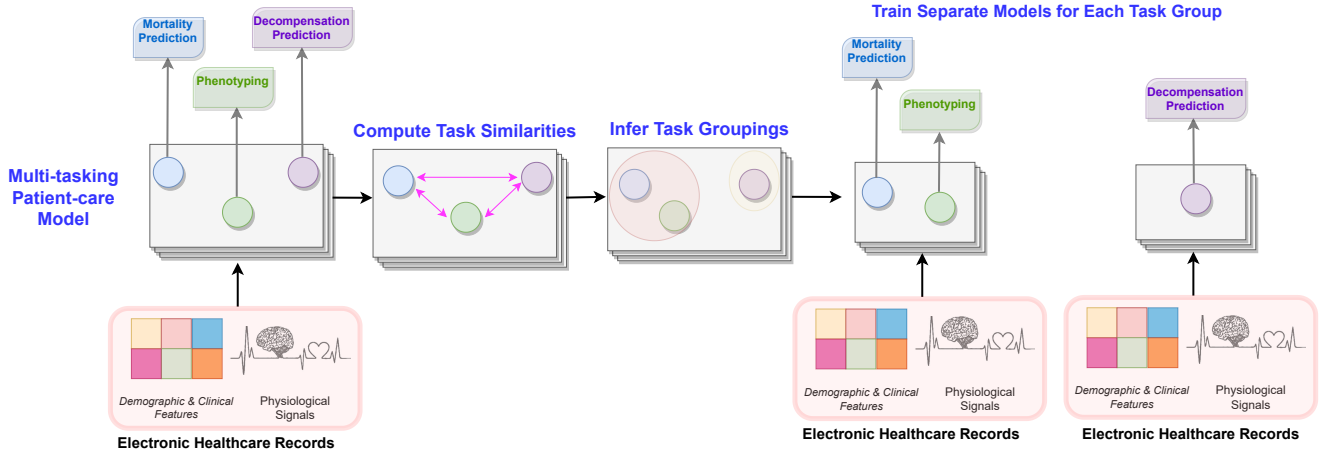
Mortality Prediction

Decompensation Prediction

Phenotyping

Multi-tasking Patient-care Model

Demographic & Clinical Features

Physiological Signals

Electronic Healthcare Records

Compute Task Similarities

Infer Task Groupings

Train Separate Models for Each Task Group

Mortality Prediction

Phenotyping

Demographic & Clinical Features

Physiological Signals

Electronic Healthcare Records

Decompensation Prediction

Demographic & Clinical Features

Physiological Signals

Electronic Healthcare Records